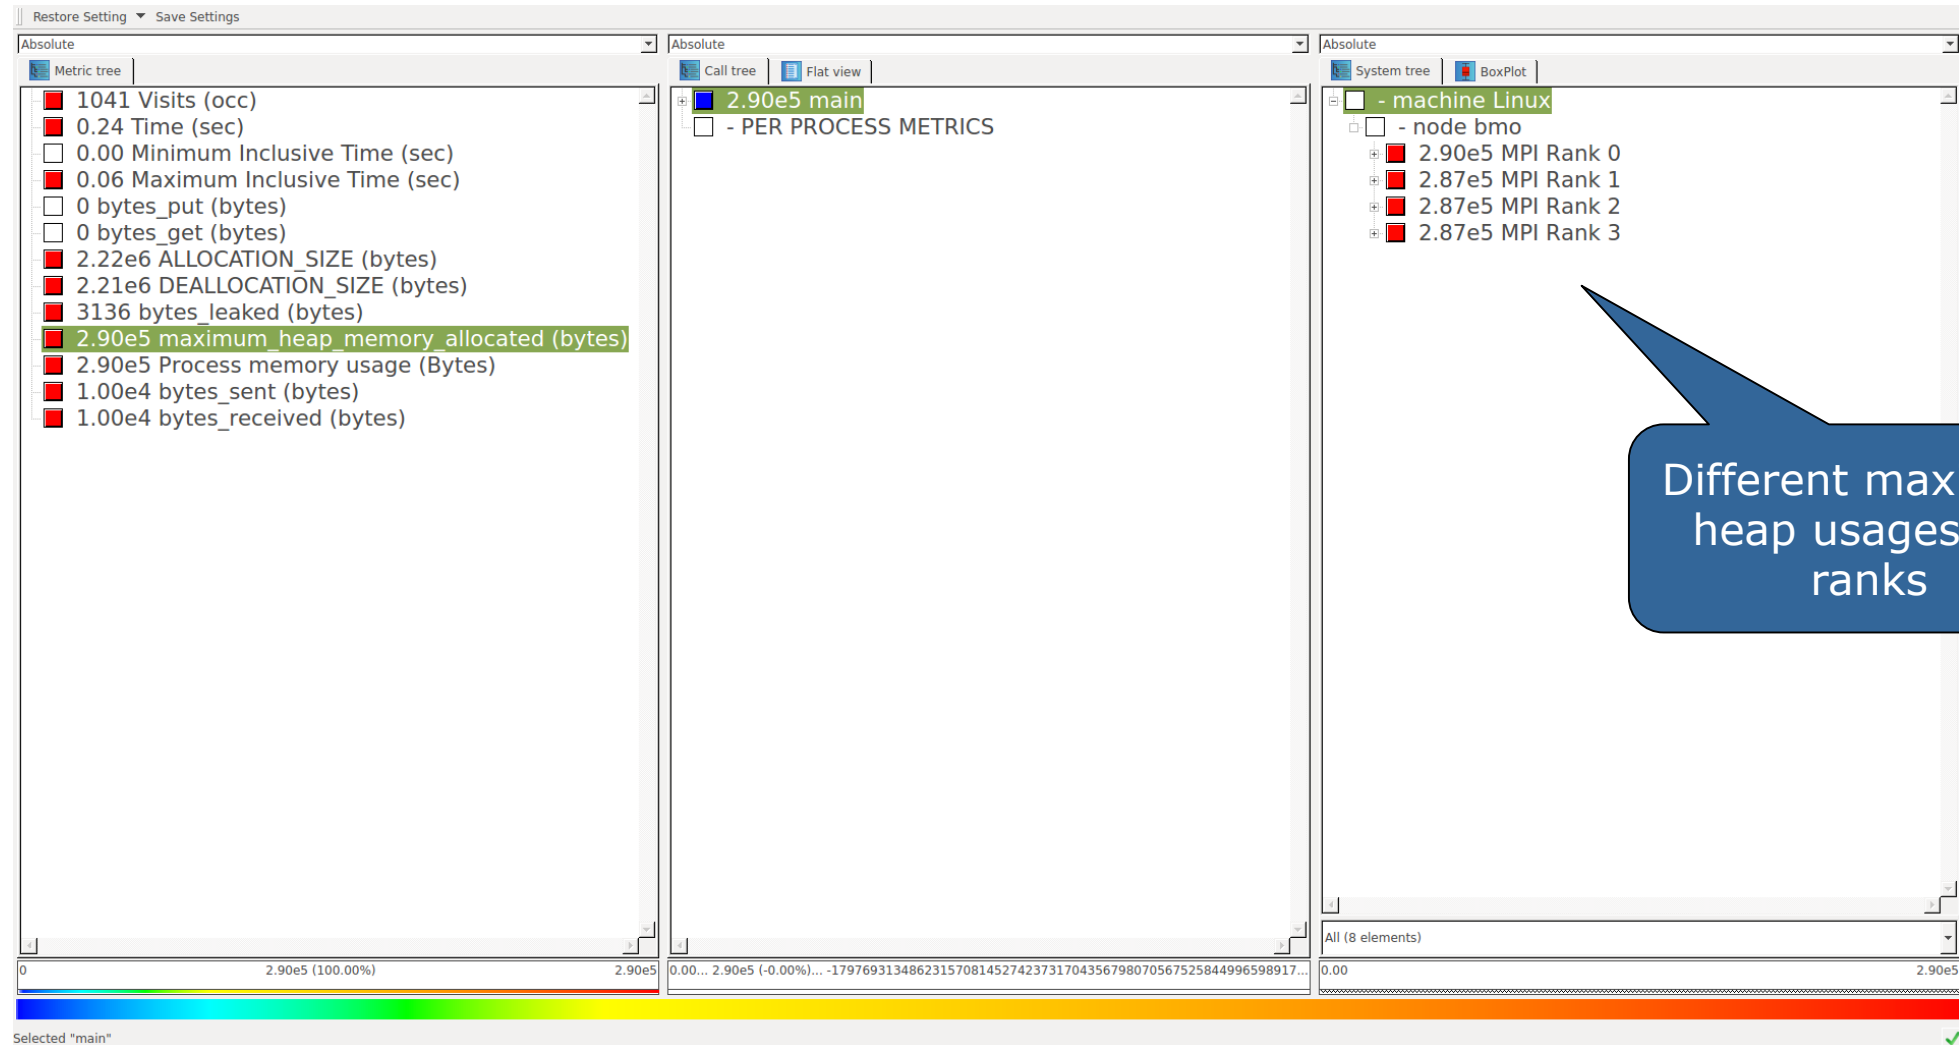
Restore Setting ▾ Save Settings

Absolute

Metric tree

1041 Visits (occ)
0.24 Time (sec)
0.00 Minimum Inclusive Time (sec)
0.06 Maximum Inclusive Time (sec)
0 bytes_put (bytes)
0 bytes_get (bytes)
2.22e6 ALLOCATION_SIZE (bytes)
2.21e6 DEALLOCATION_SIZE (bytes)
3136 bytes_leaked (bytes)
2.90e5 maximum_heap_memory_allocated (bytes)
2.90e5 Process memory usage (Bytes)
1.00e4 bytes_sent (bytes)
1.00e4 bytes_received (bytes)

0 2.90e5 (100.00%) 2.90e5

Absolute

Call tree Flat view

2.90e5 main
- PER PROCESS METRICS

0.00... 2.90e5 (-0.00%)... -1797693134862315708145274237317043567980705675258449965989​17...

Absolute

System tree BoxPlot

- machine Linux
- node bmo
2.90e5 MPI Rank 0
2.87e5 MPI Rank 1
2.87e5 MPI Rank 2
2.87e5 MPI Rank 3

Different max heap usages ranks

All (8 elements)

0.00 2.90e5

Selected "main"